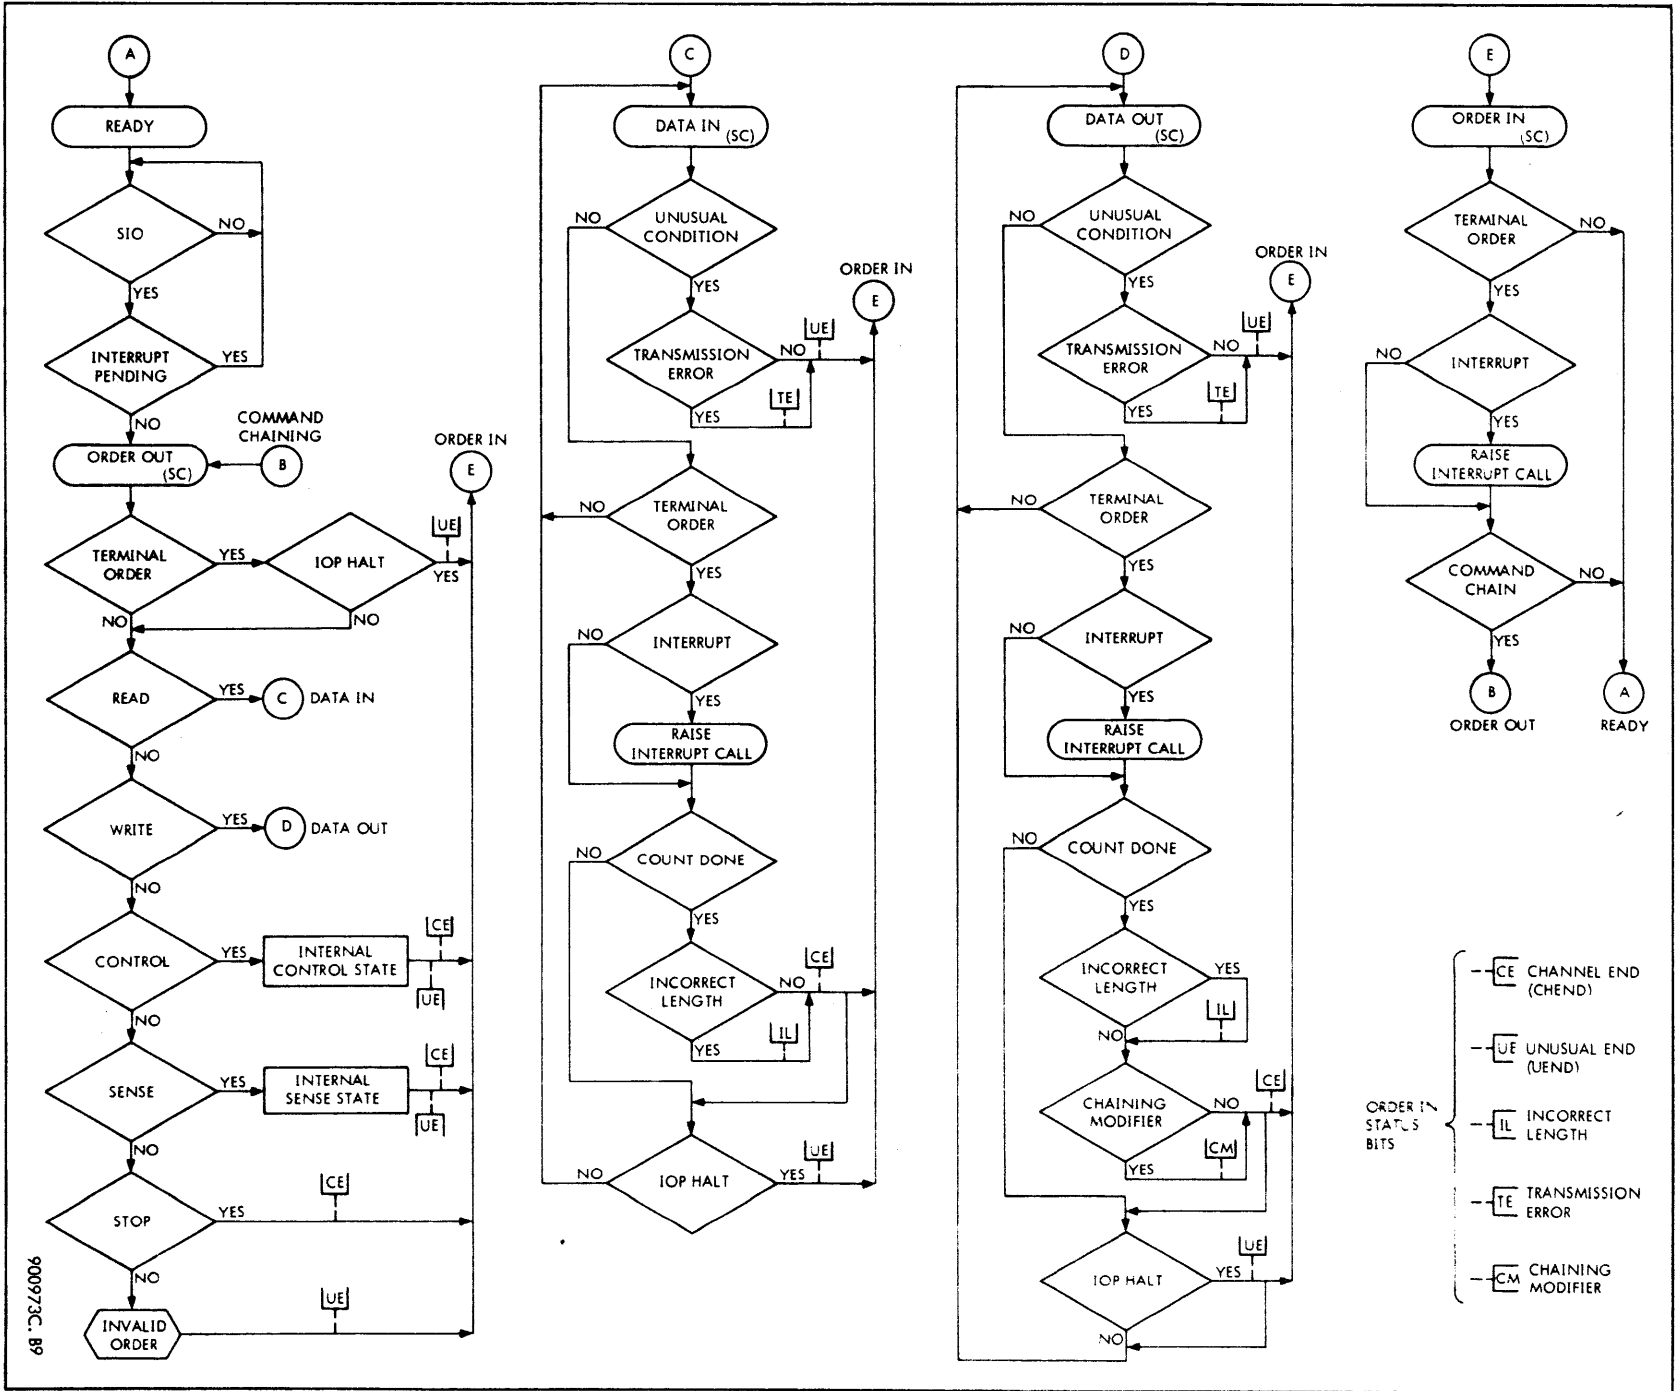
A

READY

SIO

NO

YES

INTERRUPT PENDING

YES

NO

COMMAND CHAINING

ORDER OUT (SC)

B

ORDER IN

E

TERMINAL ORDER

YES

IOP HALT

UE

YES

NO

NO

READ

YES

C

DATA IN

NO

WRITE

YES

D

DATA OUT

NO

CONTROL

YES

INTERNAL CONTROL STATE

CE

UE

NO

SENSE

YES

INTERNAL SENSE STATE

CE

UE

NO

STOP

YES

CE

NO

INVALID ORDER

UE

900973C. B9

C

DATA IN (SC)

NO

UNUSUAL CONDITION

YES

ORDER IN

E

TRANSMISSION ERROR

NO

UE

YES

TE

NO

TERMINAL ORDER

YES

NO

INTERRUPT

YES

RAISE INTERRUPT CALL

NO

COUNT DONE

YES

INCORRECT LENGTH

NO

CE

YES

IL

NO

IOP HALT

YES

UE

D

DATA OUT (SC)

NO

UNUSUAL CONDITION

YES

ORDER IN

E

TRANSMISSION ERROR

NO

UE

YES

TE

NO

TERMINAL ORDER

YES

NO

INTERRUPT

YES

RAISE INTERRUPT CALL

NO

COUNT DONE

YES

INCORRECT LENGTH

YES

IL

NO

CHAINING MODIFIER

NO

CE

YES

CM

IOP HALT

YES

UE

NO

E

ORDER IN (SC)

TERMINAL ORDER

NO

YES

NO

INTERRUPT

YES

RAISE INTERRUPT CALL

COMMAND CHAIN

NO

YES

B

ORDER OUT

A

READY

ORDER IN STATUS BITS

CE CHANNEL END (CHEND)

UE UNUSUAL END (UEND)

IL INCORRECT LENGTH

TE TRANSMISSION ERROR

CM CHAINING MODIFIER